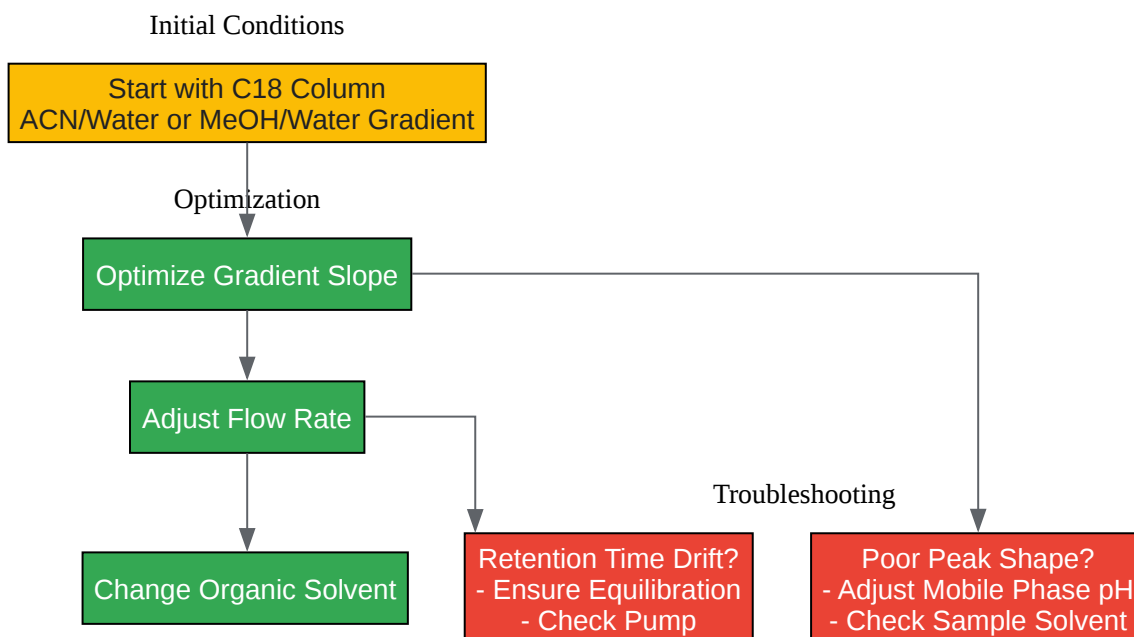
Initial Conditions

Start with C18 Column
ACN/Water or MeOH/Water Gradient

Optimization

Optimize Gradient Slope

Adjust Flow Rate

Change Organic Solvent

Retention Time Drift?
- Ensure Equilibration
- Check Pump

Troubleshooting

Poor Peak Shape?
- Adjust Mobile Phase pH
- Check Sample Solvent